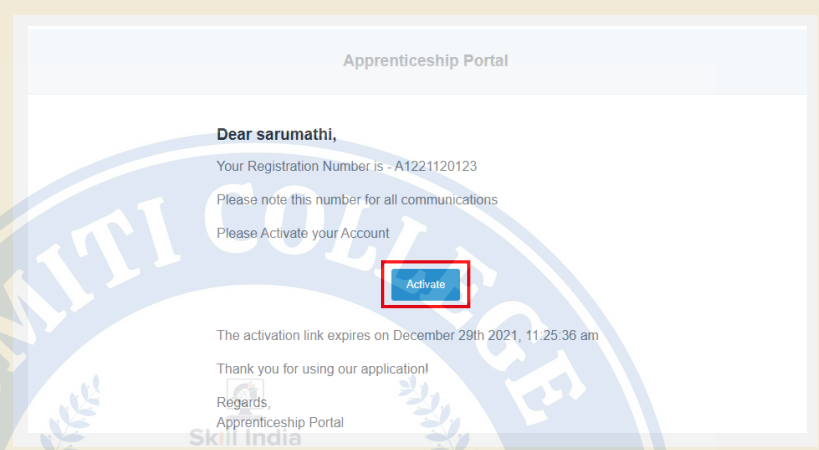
Apprenticeship Portal

Dear sarumathi,

Your Registration Number is - A1221120123

Please note this number for all communications

Please Activate your Account

Activate

The activation link expires on December 29th 2021, 11:25:36 am

Thank you for using our application!

Regards,
Apprenticeship Portal

Skill India

MITI COLLEGE